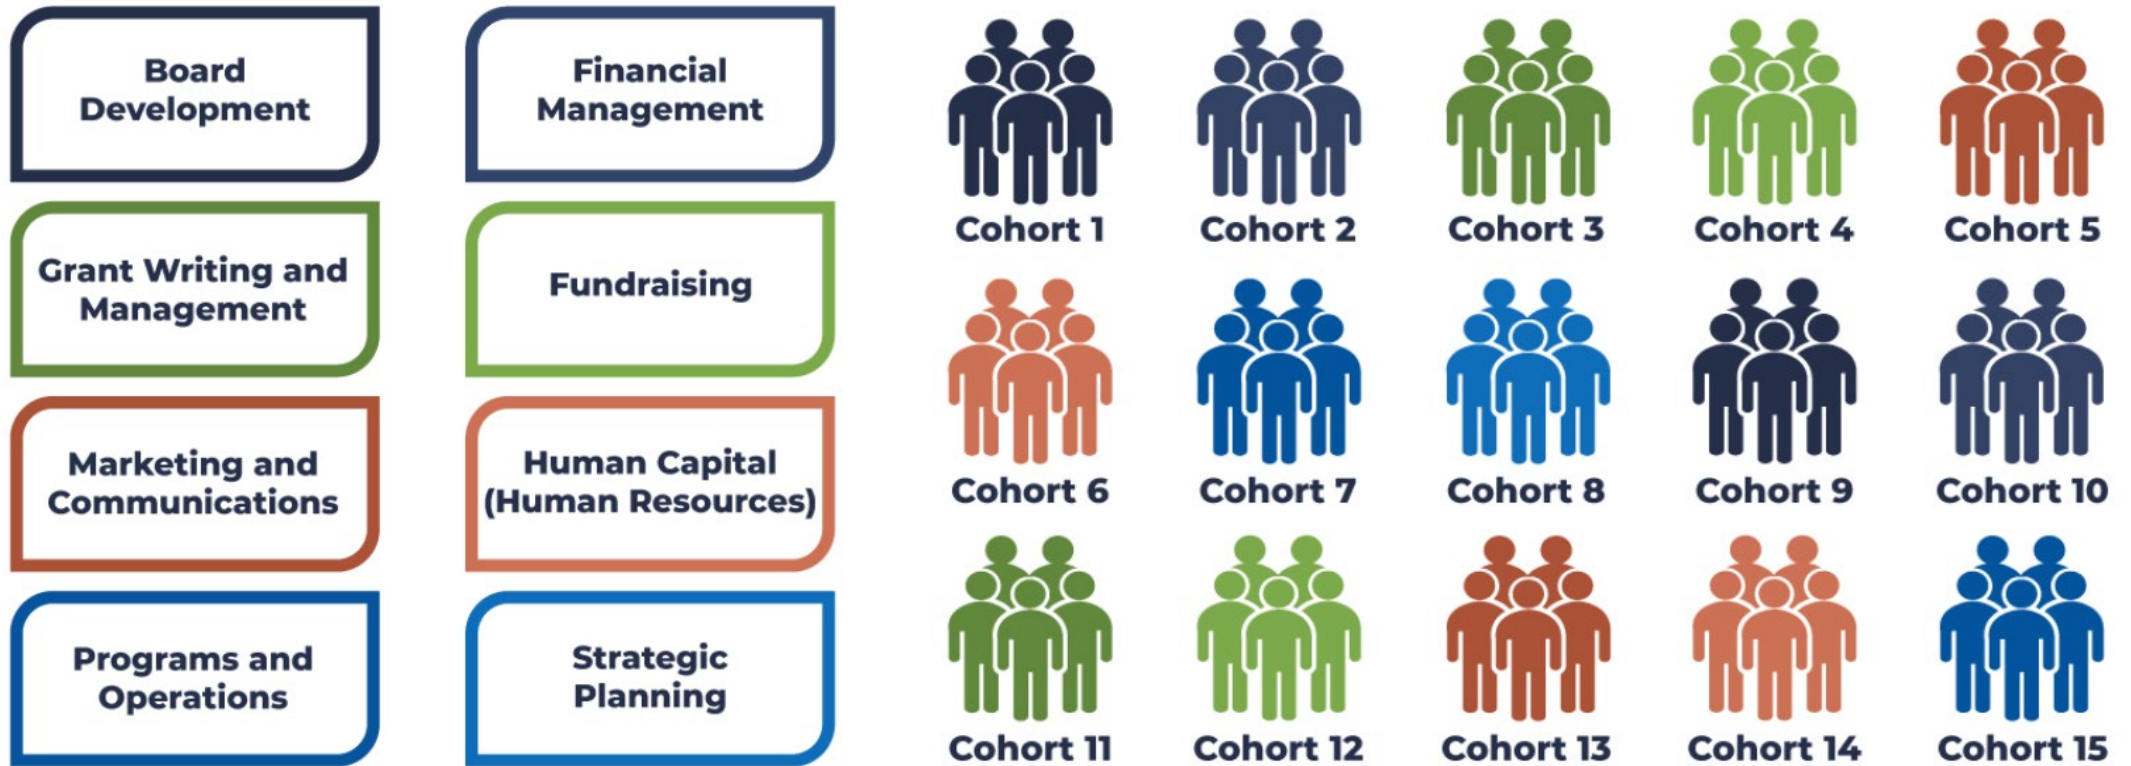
Board Development

Financial Management

Grant Writing and Management

Fundraising

Marketing and Communications

Human Capital (Human Resources)

Programs and Operations

Strategic Planning

Cohort 1

Cohort 2

Cohort 3

Cohort 4

Cohort 5

Cohort 6

Cohort 7

Cohort 8

Cohort 9

Cohort 10

Cohort 11

Cohort 12

Cohort 13

Cohort 14

Cohort 15